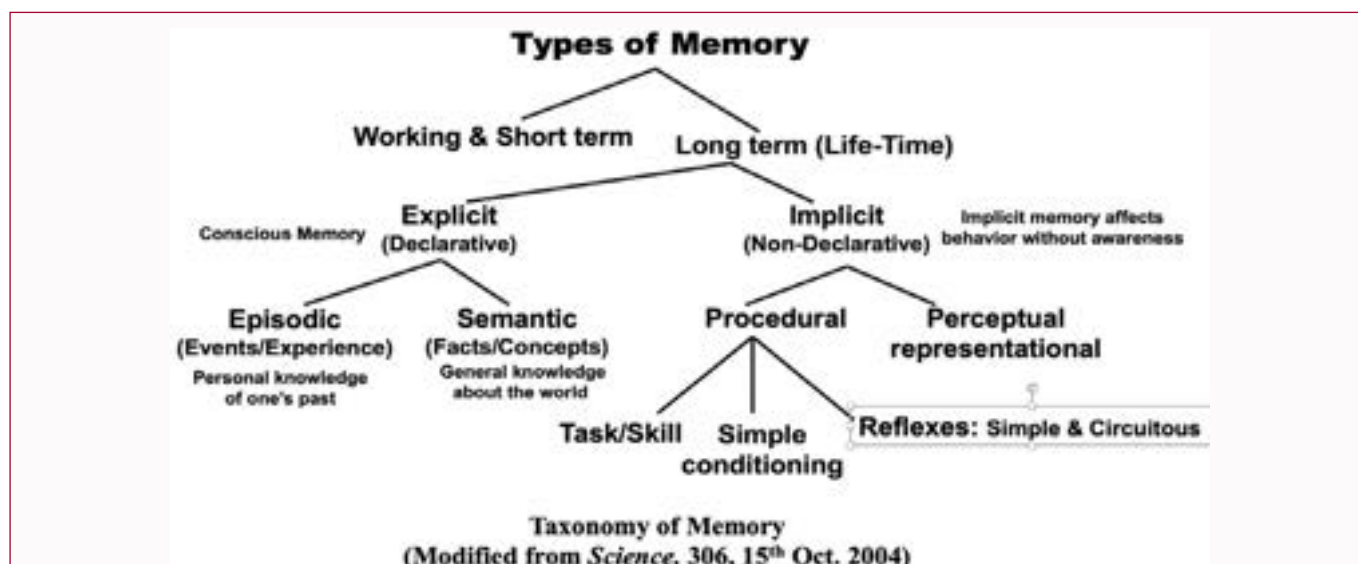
Types of Memory

Working & Short term

Long term (Life-Time)

Conscious Memory

Explicit (Declarative)

Implicit (Non-Declarative)

Implicit memory affects behavior without awareness

Episodic (Events/Experience)

Personal knowledge of one's past

Semantic (Facts/Concepts)

General knowledge about the world

Procedural

Perceptual representational

Task/Skill

Simple conditioning

Reflexes: Simple & Circuitous

Taxonomy of Memory (Modified from *Science*, 306, 15$^{th}$ Oct. 2004)